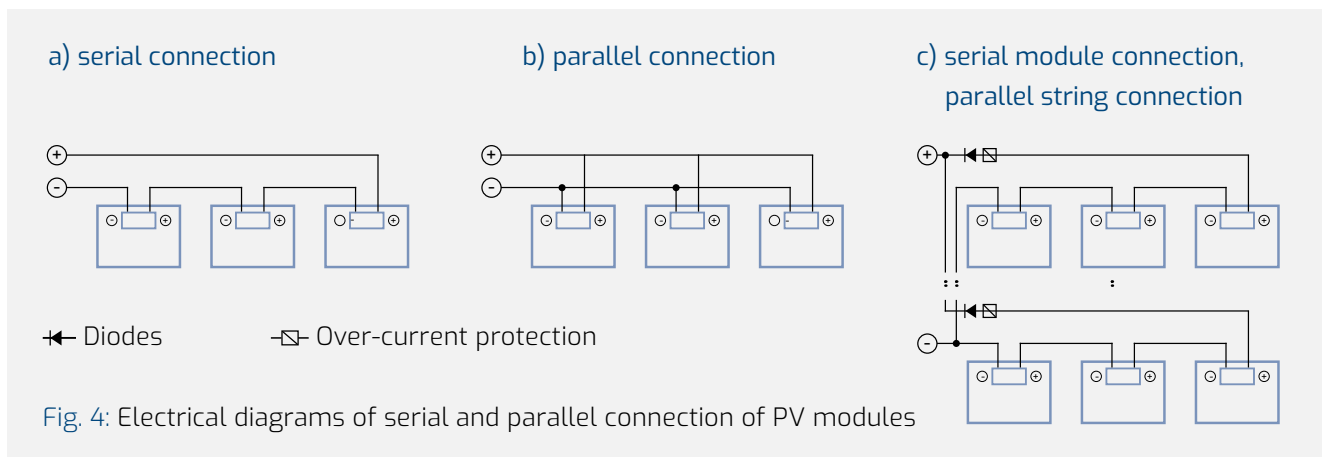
a) serial connection

b) parallel connection

c) serial module connection, parallel string connection

⊕

⊖

⊖ ⊕ ⊖ ⊕ ⊖ ⊕

⊕

⊖

⊖ ⊕ ⊖ ⊕ ⊖ ⊕

⊕

⊖ ⊕ ⊖ ⊕ ⊖ ⊕

⊖

⊖ ⊕ ⊖ ⊕ ⊖ ⊕

Diodes

Over-current protection

Fig. 4: Electrical diagrams of serial and parallel connection of PV modules